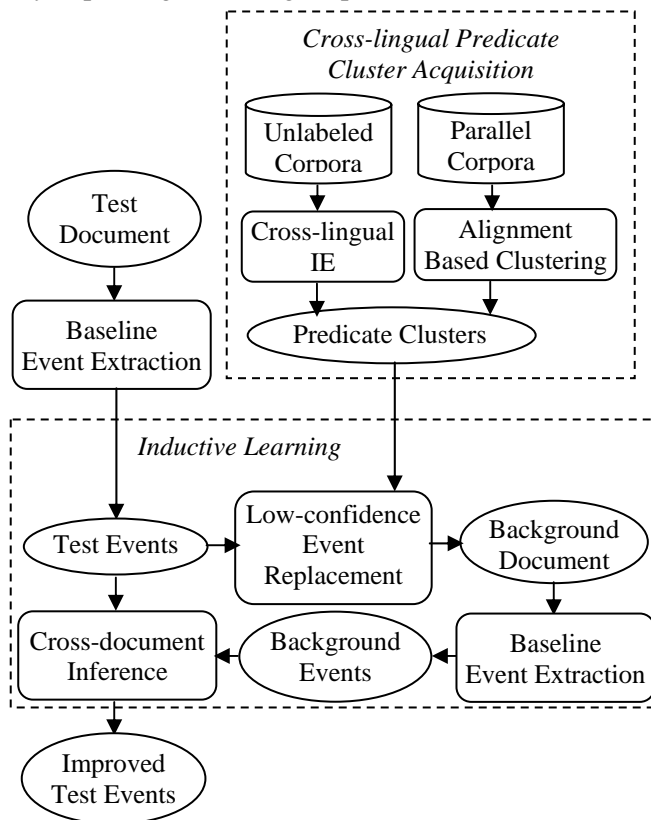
Cross-lingual Predicate Cluster Acquisition

Unlabeled Corpora

Parallel Corpora

Test Document

Cross-lingual IE

Alignment Based Clustering

Baseline Event Extraction

Predicate Clusters

Inductive Learning

Test Events

Low-confidence Event Replacement

Background Document

Cross-document Inference

Background Events

Baseline Event Extraction

Improved Test Events